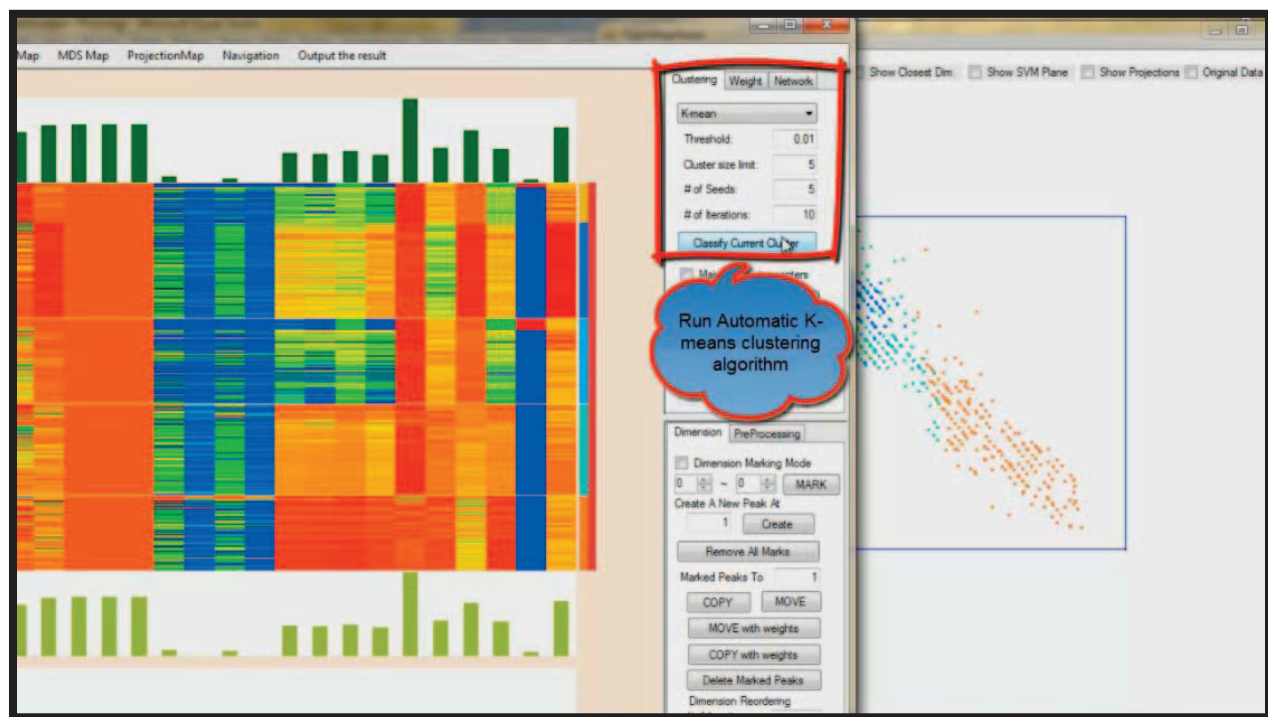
Map MDS Map ProjectionMap Navigation Output the result

Clustering Weight Network

K-mean

Threshold: 0.01

Cluster size limit: 5

# of Seeds: 5

# of Iterations: 10

Classify Current Cl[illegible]er

Ma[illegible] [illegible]sters

Run Automatic K-means clustering algorithm

Dimension PreProcessing

Dimension Marking Mode

0 ~ 0 MARK

Create A New Peak At

1 Create

Remove All Marks

Marked Peaks To 1

COPY MOVE

MOVE with weights

COPY with weights

Delete Marked Peaks

Dimension Reordering

Show Closest Dim. Show SVM Plane Show Projections Original Data